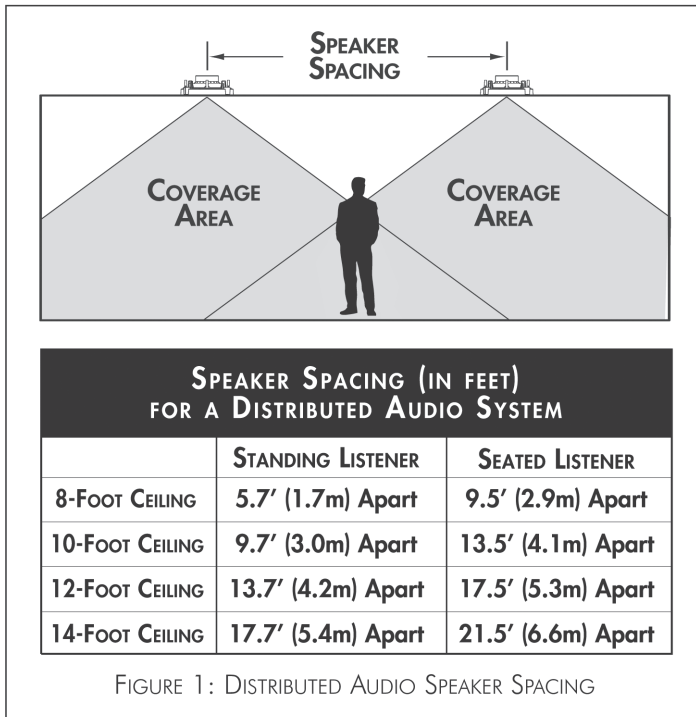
SPEAKER SPACING

COVERAGE AREA

COVERAGE AREA

SPEAKER SPACING (IN FEET) FOR A DISTRIBUTED AUDIO SYSTEM

| | STANDING LISTENER | SEATED LISTENER |
|---|---|---|
| 8-FOOT CEILING | 5.7′ (1.7m) Apart | 9.5′ (2.9m) Apart |
| 10-FOOT CEILING | 9.7′ (3.0m) Apart | 13.5′ (4.1m) Apart |
| 12-FOOT CEILING | 13.7′ (4.2m) Apart | 17.5′ (5.3m) Apart |
| 14-FOOT CEILING | 17.7′ (5.4m) Apart | 21.5′ (6.6m) Apart |

FIGURE 1: DISTRIBUTED AUDIO SPEAKER SPACING